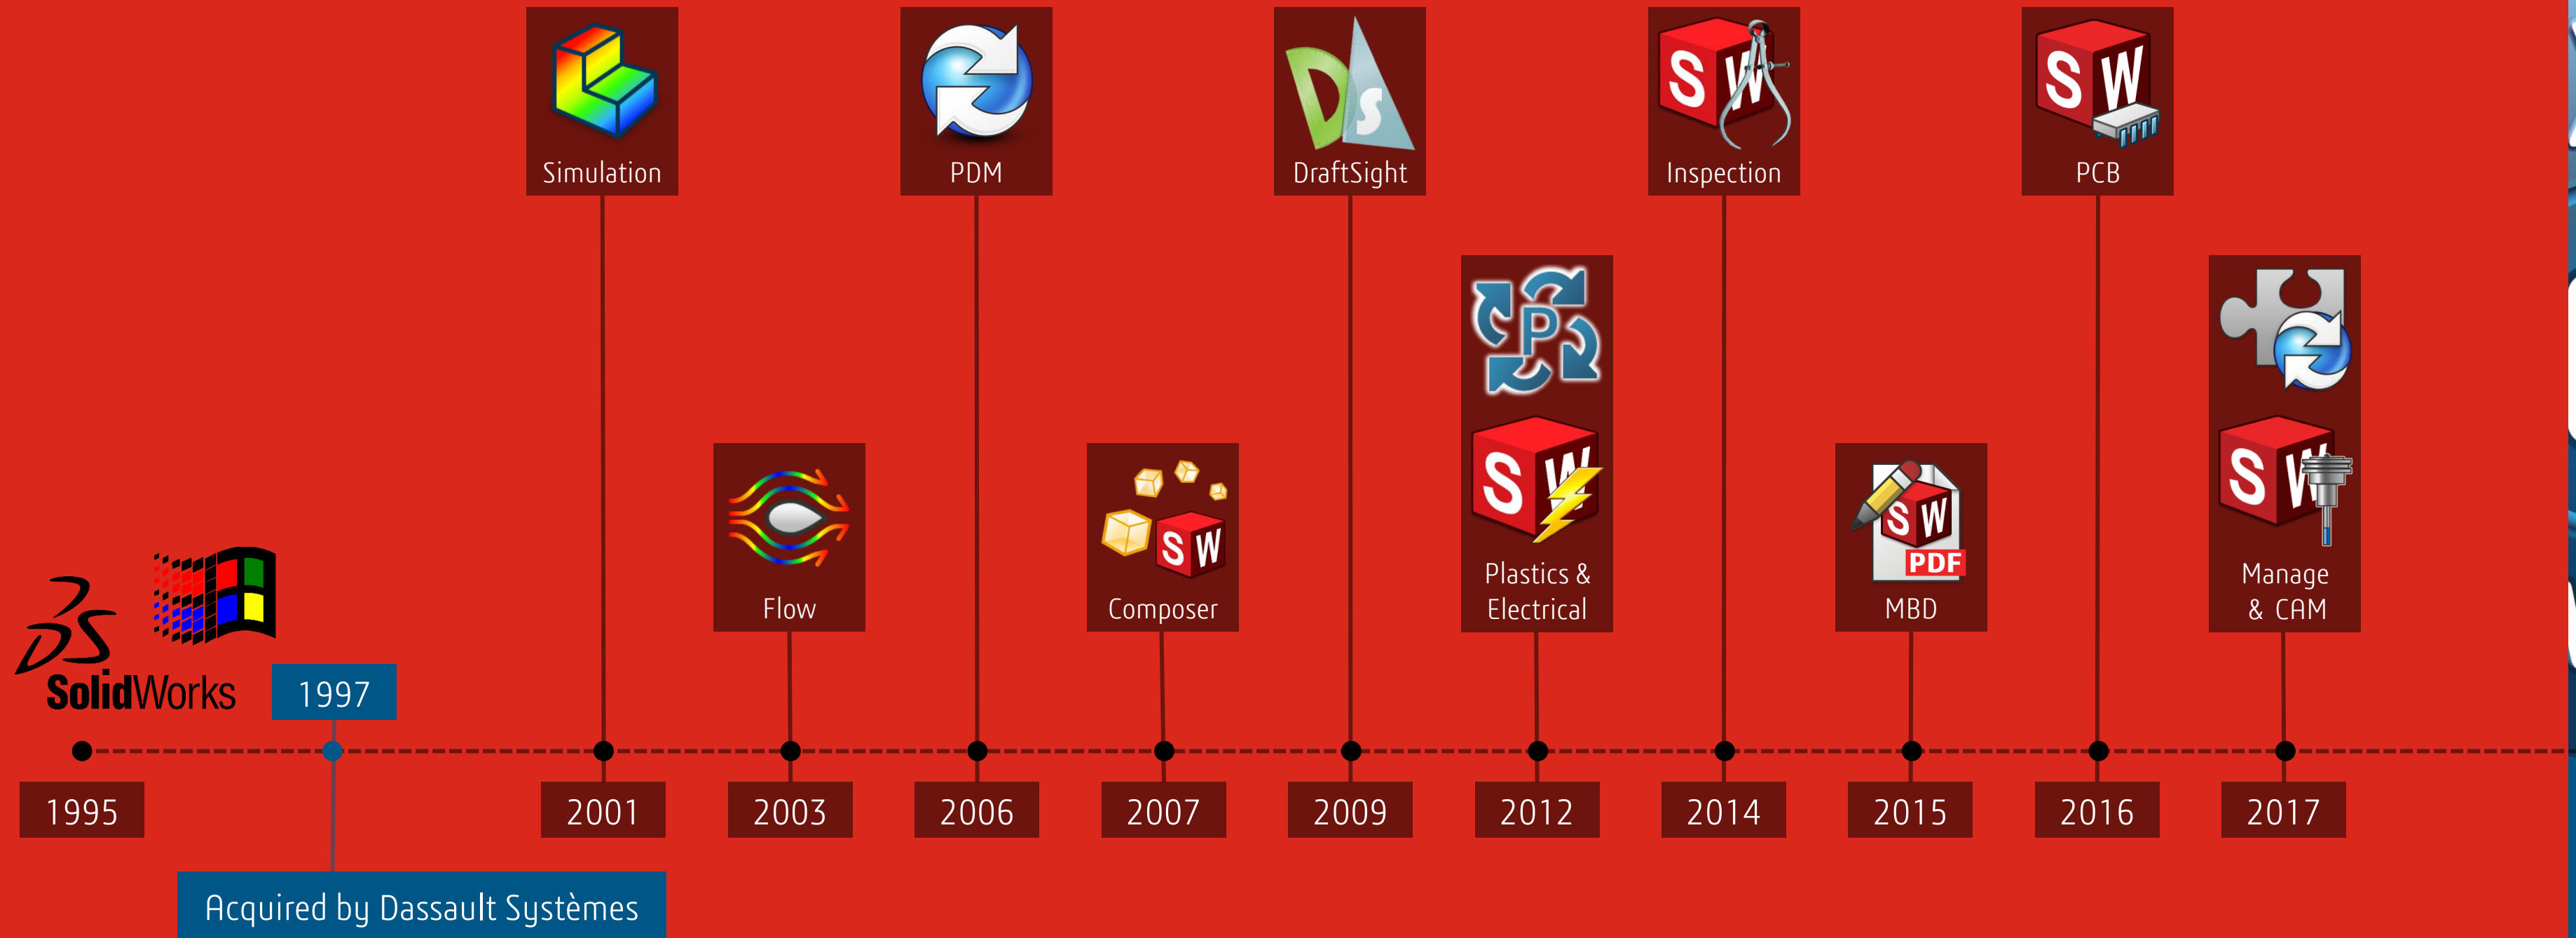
Simulation

PDM

DraftSight

Inspection

PCB

Flow

Composer

Plastics & Electrical

MBD

Manage & CAM

SolidWorks

1997

1995

2001

2003

2006

2007

2009

2012

2014

2015

2016

2017

Acquired by Dassault Systèmes